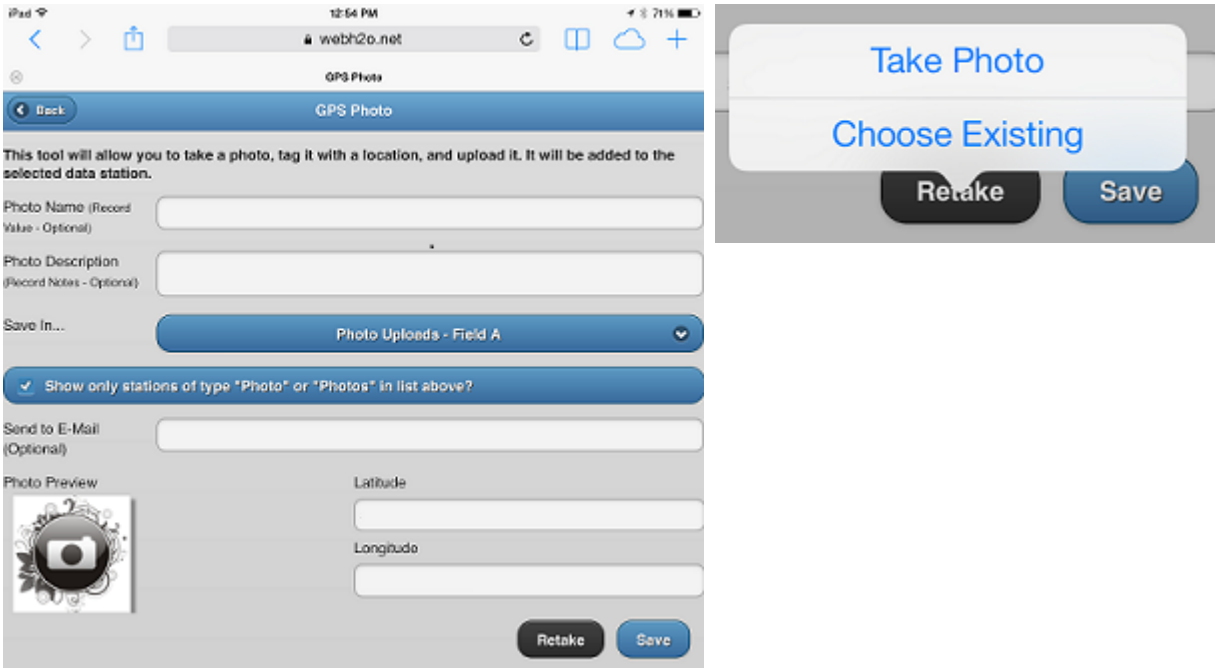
iPad 12:54 PM 71%

webh2o.net

GPS Photo

Back

GPS Photo

This tool will allow you to take a photo, tag it with a location, and upload it. It will be added to the selected data station.

Photo Name (Record Value - Optional)

Photo Description (Record Notes - Optional)

Save In...

Photo Uploads - Field A

Show only stations of type "Photo" or "Photos" in list above?

Send to E-Mail (Optional)

Photo Preview

Latitude

Longitude

Retake

Save

Take Photo

Choose Existing

Retake

Save